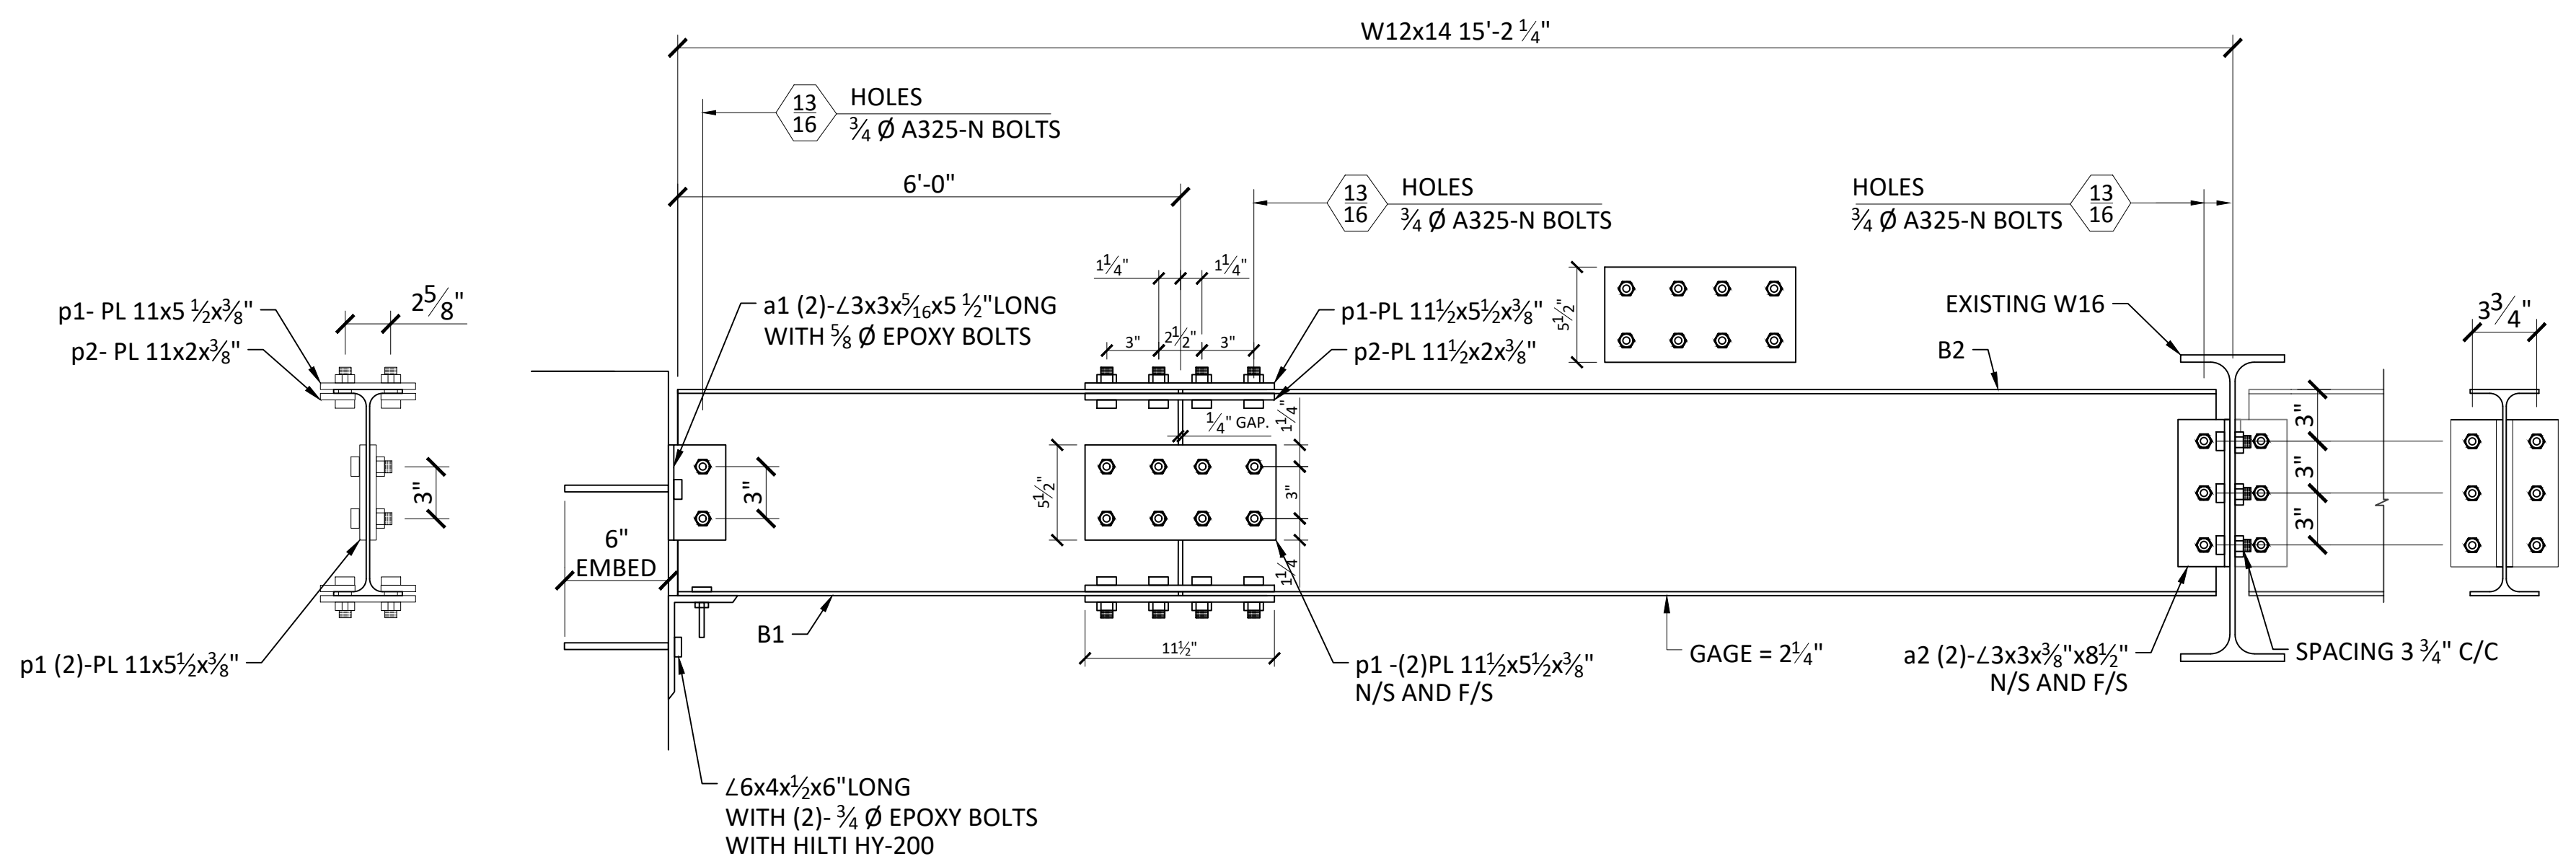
W12x14 15'-2 $\frac{1}{4}$"

$\frac{13}{16}$ HOLES
$\frac{3}{4}$ Ø A325-N BOLTS

6'-0"

$\frac{13}{16}$ HOLES
$\frac{3}{4}$ Ø A325-N BOLTS

HOLES
$\frac{3}{4}$ Ø A325-N BOLTS $\frac{13}{16}$

$1\frac{1}{4}$" $1\frac{1}{4}$"

p1- PL 11x5 $\frac{1}{2}$x$\frac{3}{8}$"
p2- PL 11x2x$\frac{3}{8}$"

$2\frac{5}{8}$"

a1 (2)-∠3x3x$\frac{5}{16}$x5 $\frac{1}{2}$"LONG WITH $\frac{5}{8}$ Ø EPOXY BOLTS

3" $2\frac{1}{2}$" 3"

p1-PL $11\frac{1}{2}$x$5\frac{1}{2}$x$\frac{3}{8}$"
p2-PL $11\frac{1}{2}$x2x$\frac{3}{8}$"

$5\frac{1}{2}$"

EXISTING W16

B2

$3\frac{3}{4}$"

$\frac{1}{4}$" GAP.

$1\frac{1}{4}$

3"

3"

$5\frac{1}{2}$"

3"

3"

3"

3"

6"
EMBED

$1\frac{1}{4}$

B1

$11\frac{1}{2}$"

p1 (2)-PL 11x$5\frac{1}{2}$x$\frac{3}{8}$"

p1 -(2)PL $11\frac{1}{2}$x$5\frac{1}{2}$x$\frac{3}{8}$"
N/S AND F/S

GAGE = $2\frac{1}{4}$"

a2 (2)-∠3x3x$\frac{3}{8}$"x$8\frac{1}{2}$"
N/S AND F/S

SPACING 3 $\frac{3}{4}$" C/C

∠6x4x$\frac{1}{2}$x6"LONG
WITH (2)- $\frac{3}{4}$ Ø EPOXY BOLTS
WITH HILTI HY-200